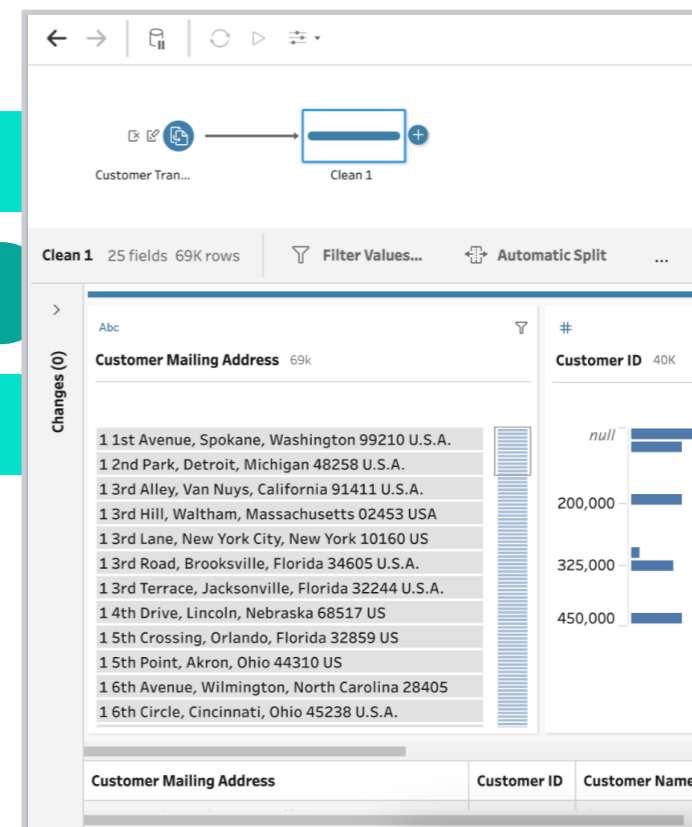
Customer Tran...

Clean 1

Clean 1 25 fields 69K rows

Filter Values...

Automatic Split

...

Changes (0)

Abc

Customer Mailing Address 69k

1 1st Avenue, Spokane, Washington 99210 U.S.A.
1 2nd Park, Detroit, Michigan 48258 U.S.A.
1 3rd Alley, Van Nuys, California 91411 U.S.A.
1 3rd Hill, Waltham, Massachusetts 02453 USA
1 3rd Lane, New York City, New York 10160 US
1 3rd Road, Brooksville, Florida 34605 U.S.A.
1 3rd Terrace, Jacksonville, Florida 32244 U.S.A.
1 4th Drive, Lincoln, Nebraska 68517 US
1 5th Crossing, Orlando, Florida 32859 US
1 5th Point, Akron, Ohio 44310 US
1 6th Avenue, Wilmington, North Carolina 28405
1 6th Circle, Cincinnati, Ohio 45238 U.S.A.

#

Customer ID 40K

null

200,000

325,000

450,000

| Customer Mailing Address | Customer ID | Customer Name |
|---|---|---|